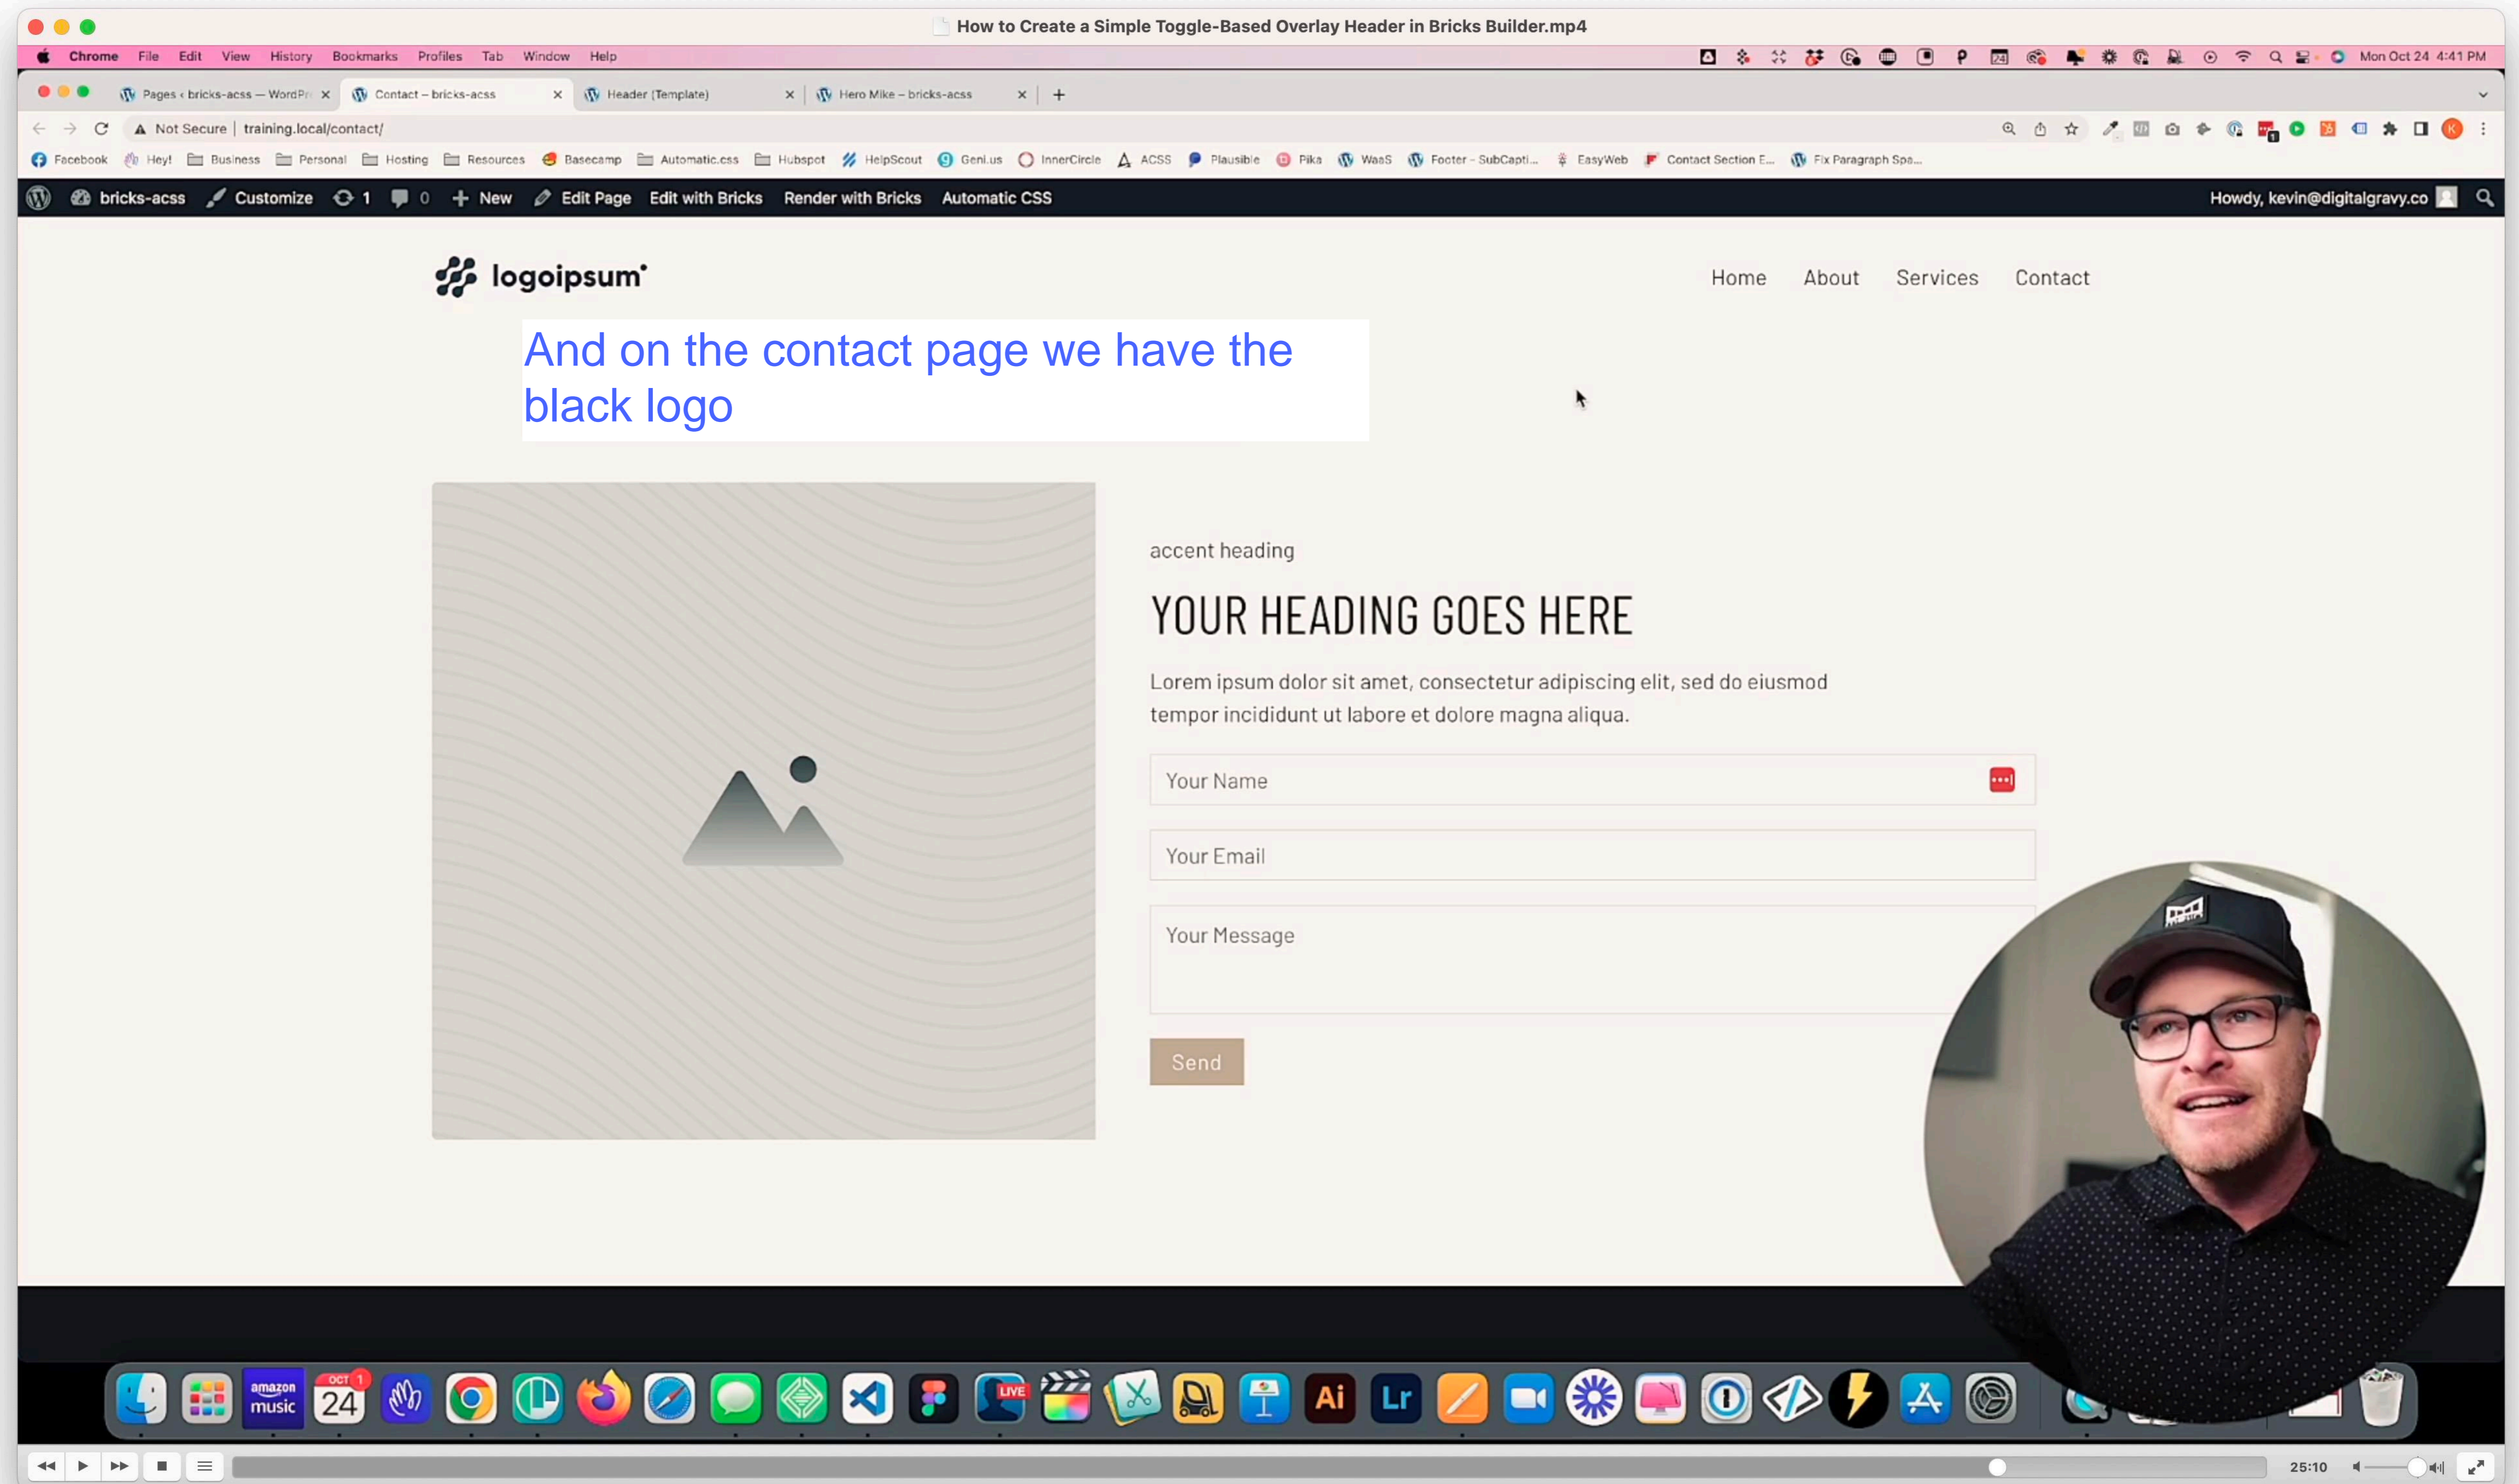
How to Create a Simple Toggle-Based Overlay Header in Bricks Builder.mp4

Chrome File Edit View History Bookmarks Profiles Tab Window Help

Mon Oct 24 4:41 PM

Pages ‹ bricks-acss — WordPr
Contact – bricks-acss
Header (Template)
Hero Mike – bricks-acss

Not Secure | training.local/contact/

Facebook Hey! Business Personal Hosting Resources Basecamp Automatic.css Hubspot HelpScout Geni.us InnerCircle ACSS Plausible Pika WaaS Footer - SubCapti... EasyWeb Contact Section E... Fix Paragraph Spa...

bricks-acss Customize 1 0 New Edit Page Edit with Bricks Render with Bricks Automatic CSS Howdy, kevin@digitalgravy.co

logoipsum

Home About Services Contact

And on the contact page we have the black logo

accent heading

YOUR HEADING GOES HERE

Lorem ipsum dolor sit amet, consectetur adipiscing elit, sed do eiusmod tempor incididunt ut labore et dolore magna aliqua.

Your Name

Your Email

Your Message

Send

amazon music

OCT 24

LIVE

Ai

Lr

25:10